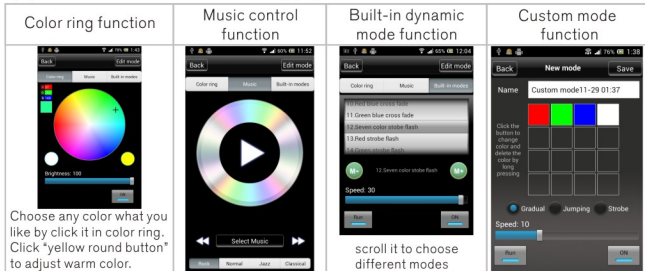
| Color ring function | Music control function | Built-in dynamic mode function | Custom mode function |
|---|---|---|---|
| 76% 1:43 Back Edit mode Color ring Music Built-in modes R G B Brightness: 100 ON Choose any color what you like by click it in color ring. Click "yellow round button" to adjust warm color. | 80% 11:52 Back Edit mode Color ring Music Built-in modes Select Music Rock Normal Jazz Classical | 65% 12:04 Back Edit mode Color ring Music Built-in modes 10 Red blue cross fade 11 Green blue cross fade 12 Seven color strobe flash 13 Red strobe flash 14 Green strobe flash M- 12 Seven color strobe flash M+ Speed: 30 Run ON scroll it to choose different modes | 76% 1:38 Back New mode Save Name Custom mode11-29 01:37 Click the button to change color and delete the color by long pressing Gradual Jumping Strobe Speed: 10 Run ON |